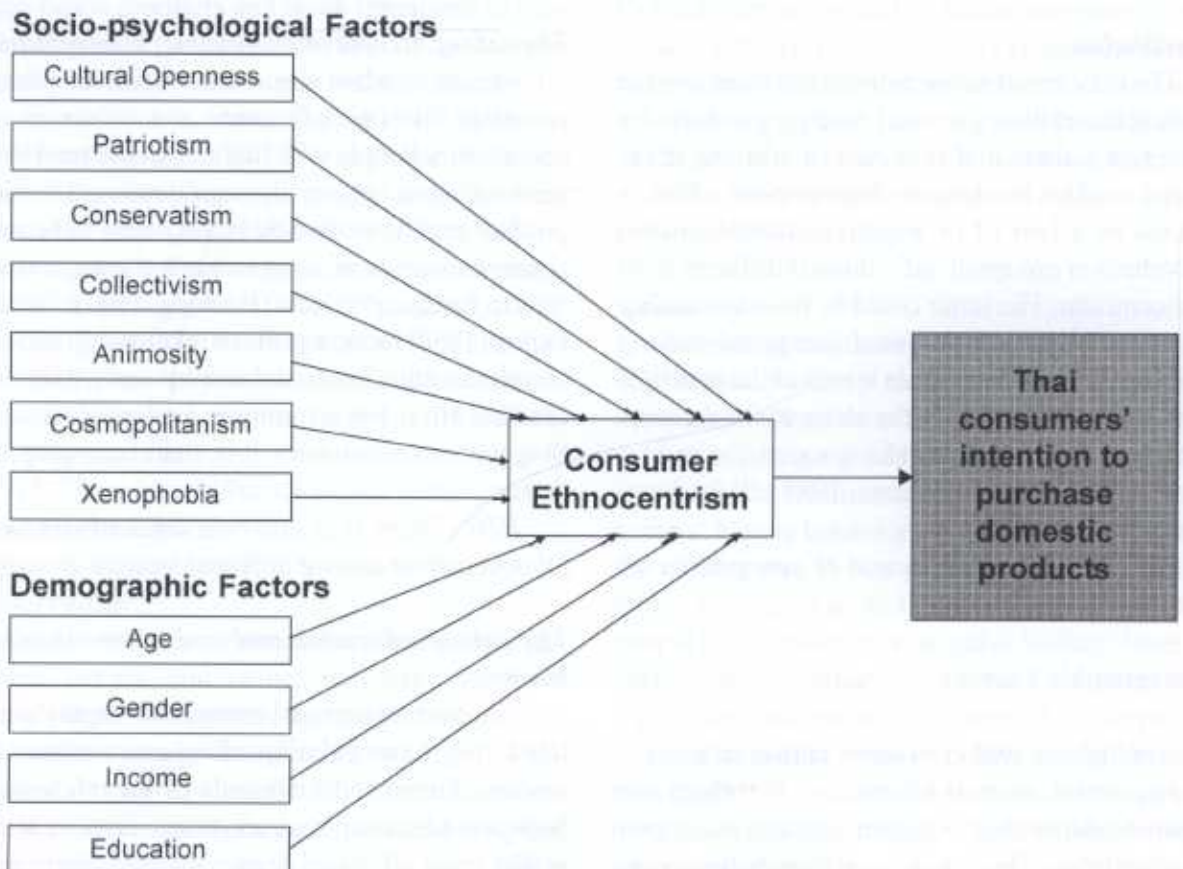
Socio-psychological Factors

Cultural Openness

Patriotism

Conservatism

Collectivism

Animosity

Cosmopolitanism

Xenophobia

Demographic Factors

Age

Gender

Income

Education

Consumer Ethnocentrism

Thai consumers' intention to purchase domestic products